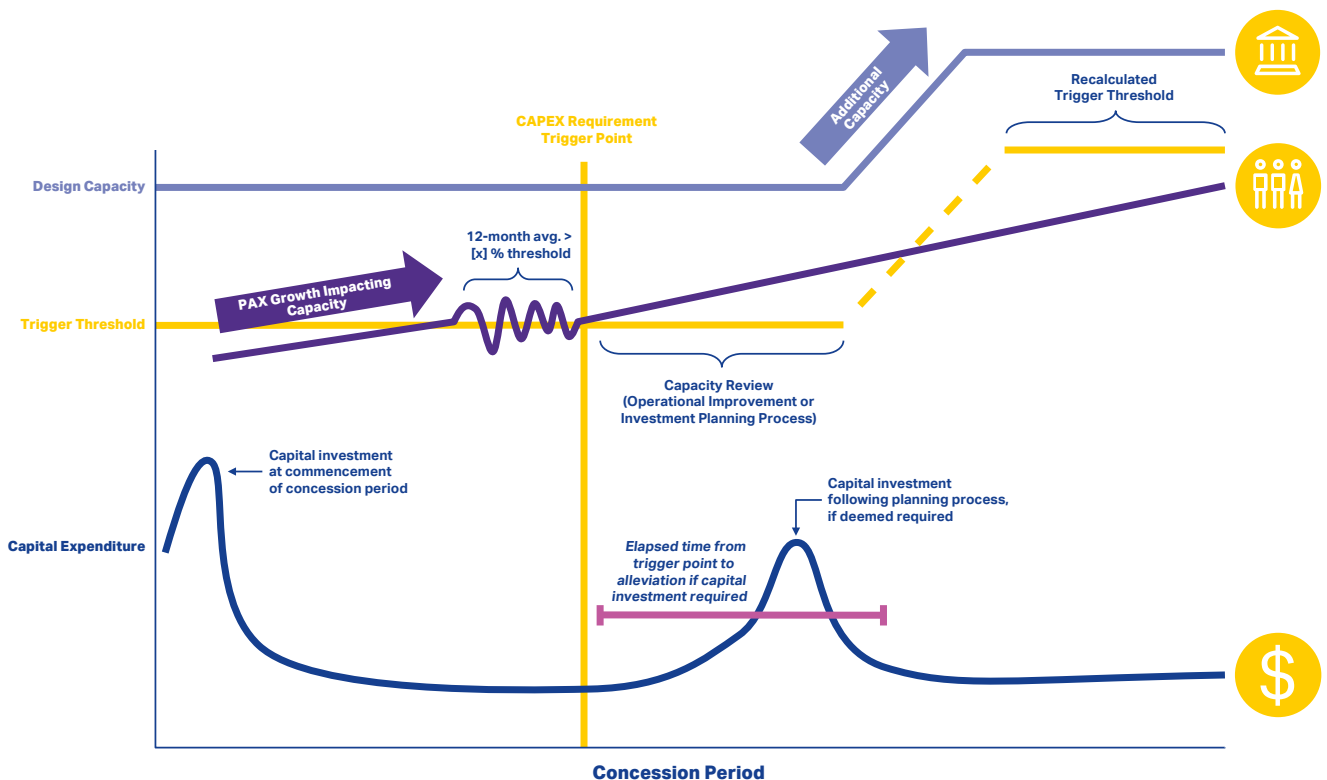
Additional Capacity

Recalculated Trigger Threshold

CAPEX Requirement Trigger Point

Design Capacity

12-month avg. > [x] % threshold

PAX Growth Impacting Capacity

Trigger Threshold

Capacity Review (Operational Improvement or Investment Planning Process)

Capital investment at commencement of concession period

Capital investment following planning process, if deemed required

Capital Expenditure

Elapsed time from trigger point to alleviation if capital investment required

$

Concession Period